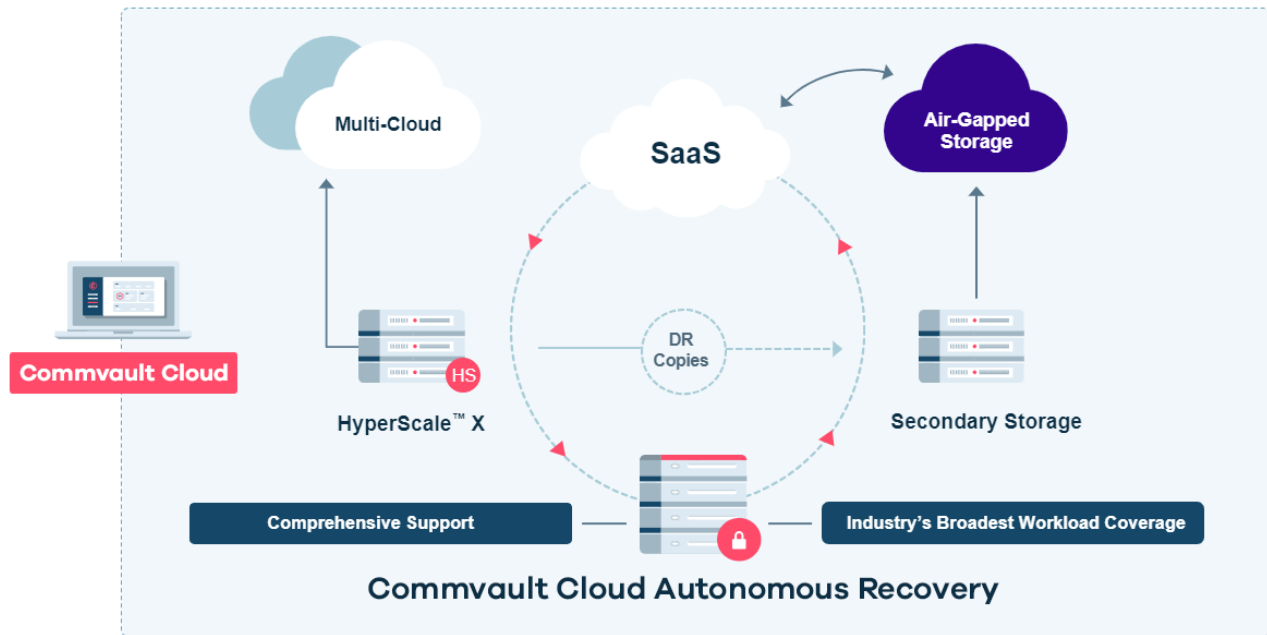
Multi-Cloud

SaaS

Air-Gapped Storage

Commvault Cloud

HS

HyperScale™ X

DR Copies

Secondary Storage

Comprehensive Support

Industry's Broadest Workload Coverage

Commvault Cloud Autonomous Recovery